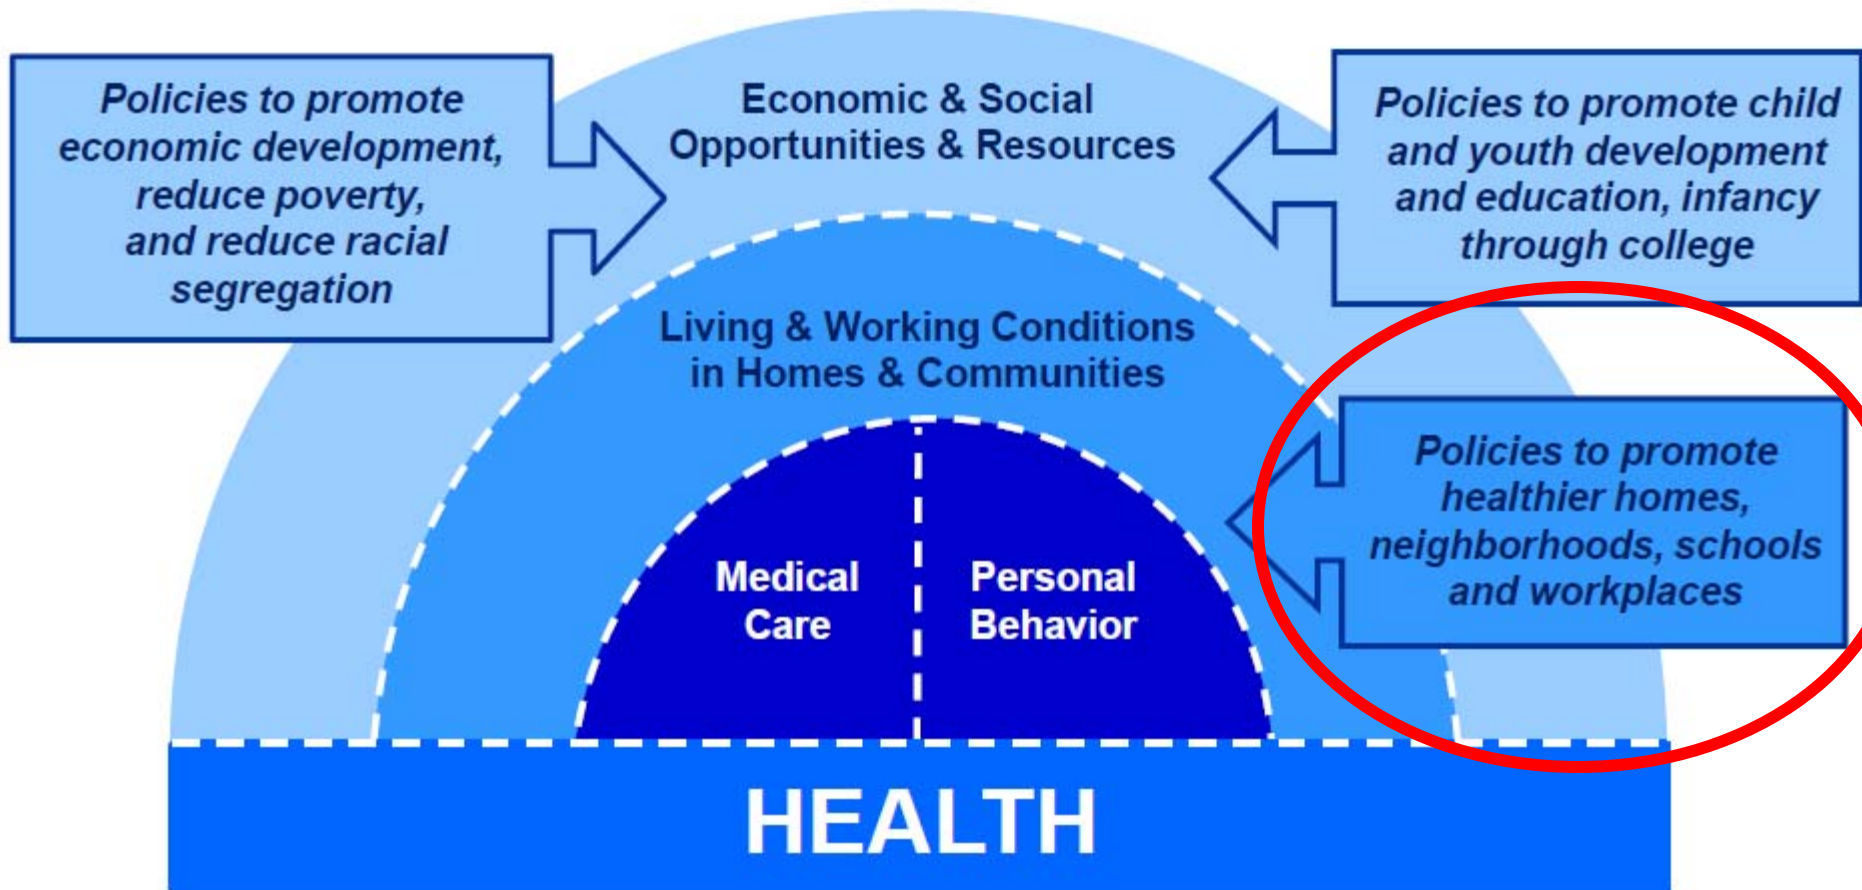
Policies to promote economic development, reduce poverty, and reduce racial segregation

Economic & Social Opportunities & Resources

Policies to promote child and youth development and education, infancy through college

Living & Working Conditions in Homes & Communities

Policies to promote healthier homes, neighborhoods, schools and workplaces

Medical Care

Personal Behavior

HEALTH